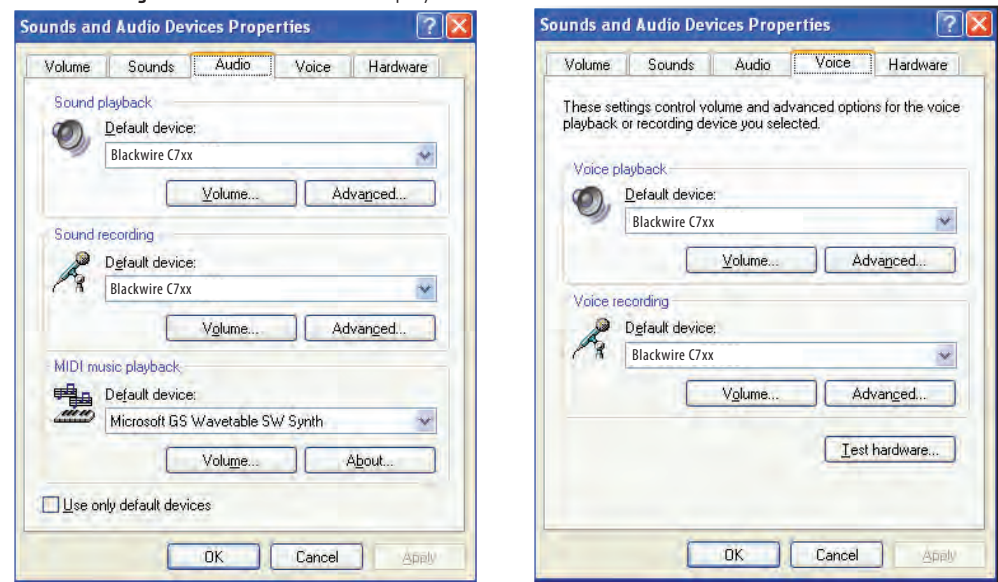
Sounds and Audio Devices Properties

Volume | Sounds | Audio | Voice | Hardware

Sound playback

Default device:

Blackwire C7xx

Volume... | Advanced...

Sound recording

Default device:

Blackwire C7xx

Volume... | Advanced...

MIDI music playback

Default device:

Microsoft GS Wavetable SW Synth

Volume... | About...

Use only default devices

OK | Cancel | Apply

Sounds and Audio Devices Properties

Volume | Sounds | Audio | Voice | Hardware

These settings control volume and advanced options for the voice playback or recording device you selected.

Voice playback

Default device:

Blackwire C7xx

Volume... | Advanced...

Voice recording

Default device:

Blackwire C7xx

Volume... | Advanced...

Test hardware...

OK | Cancel | Apply